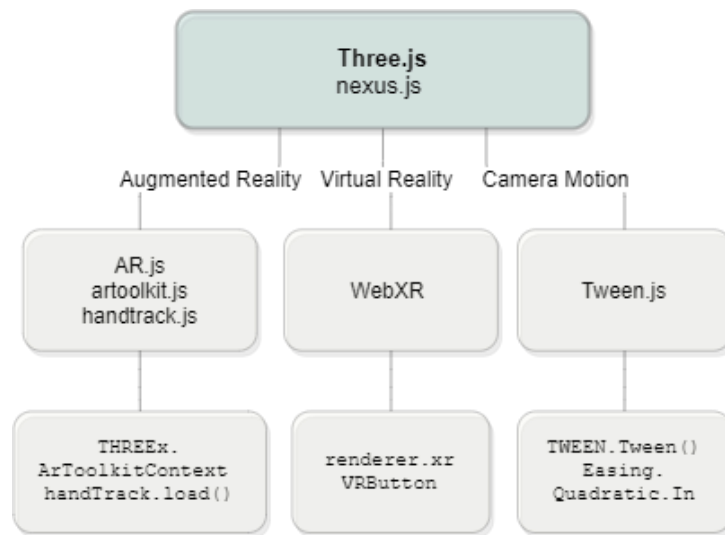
Three.js
nexus.js

Augmented Reality

Virtual Reality

Camera Motion

AR.js
artoolkit.js
handtrack.js

WebXR

Tween.js

THREEx.
ArToolkitContext
handTrack.load()

renderer.xr
VRButton

TWEEN.Tween()
Easing.
Quadratic.In